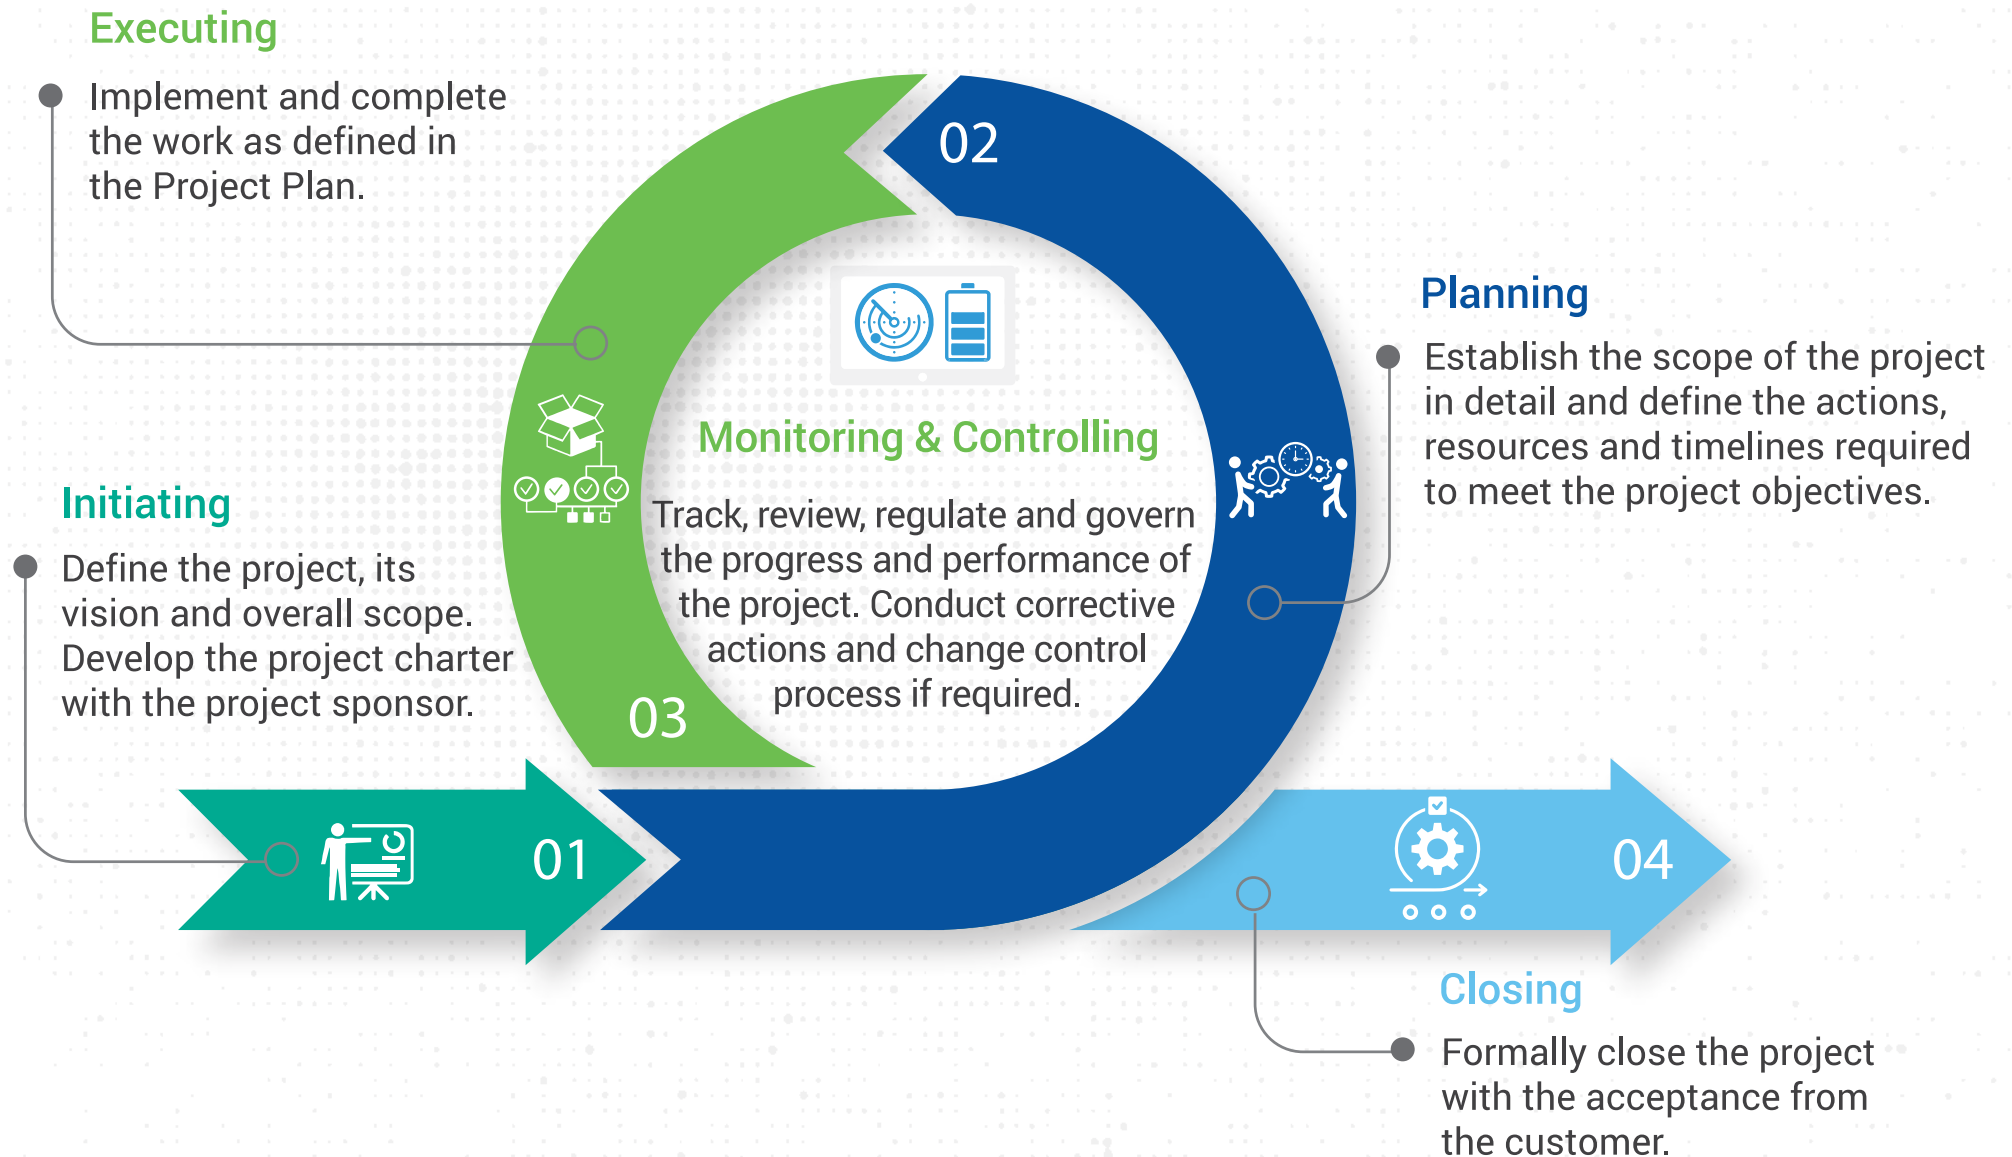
Executing

Implement and complete the work as defined in the Project Plan.

02

Monitoring & Controlling

Track, review, regulate and govern the progress and performance of the project. Conduct corrective actions and change control process if required.

Planning

Establish the scope of the project in detail and define the actions, resources and timelines required to meet the project objectives.

Initiating

Define the project, its vision and overall scope. Develop the project charter with the project sponsor.

03

01

04

Closing

Formally close the project with the acceptance from the customer.